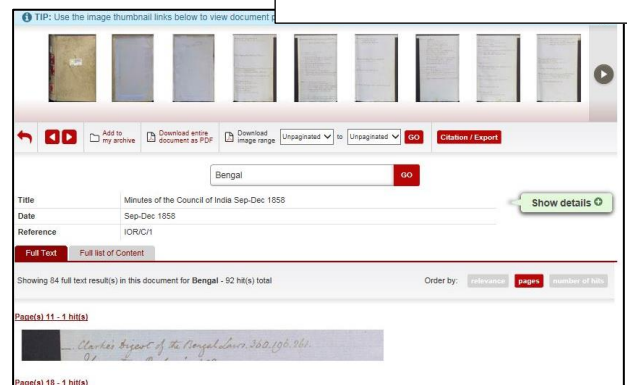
TIP: Use the image thumbnail links below to view document p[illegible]

Add to my archive

Download entire document as PDF

Download image range

Unpaginated

to

Unpaginated

GO

Citation / Export

Bengal

GO

| Title | Minutes of the Council of India Sep-Dec 1858 |
|---|---|
| Date | Sep-Dec 1858 |
| Reference | IOR/C/1 |

Show details

Full Text

Full list of Content

Showing 84 full text result(s) in this document for **Bengal** - 92 hit(s) total

Order by: relevance pages number of hits

Page(s) 11 - 1 hit(s)

Clarke's Digest of the Bengal Laws. 350.100.261.

Page(s) 18 - 1 hit(s)